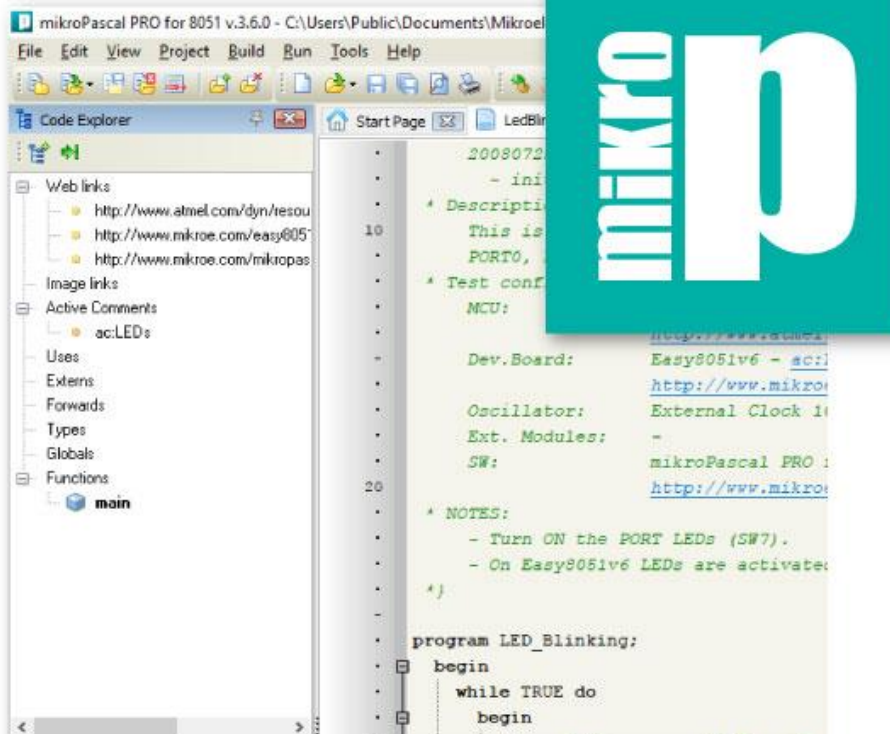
mikroPascal PRO for 8051 v.3.6.0 - C:\Users\Public\Documents\Mikroel

File Edit View Project Build Run Tools Help

Code Explorer

Start Page LedBlin

Web links
http://www.atmel.com/dyn/resou
http://www.mikroe.com/easy805
http://www.mikroe.com/mikropas
Image links
Active Comments
ac:LEDs
Uses
Externs
Forwards
Types
Globals
Functions
main

2008072
- ini
* Descripti
10 This is
PORT0,
* Test conf
MCU:
http://www.atmel
Dev.Board: Easy8051v6 - ac:
http://www.mikroe
Oscillator: External Clock 1
Ext. Modules: -
SW: mikroPascal PRO
20 http://www.mikroe
* NOTES:
- Turn ON the PORT LEDs (SW7).
- On Easy8051v6 LEDs are activate
*}

program LED_Blinking;
begin
while TRUE do
begin

mikro p